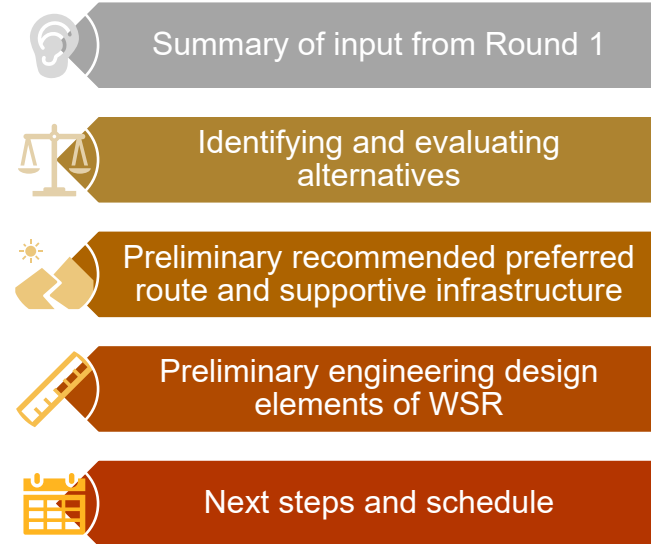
Summary of input from Round 1

Identifying and evaluating alternatives

Preliminary recommended preferred route and supportive infrastructure

Preliminary engineering design elements of WSR

Next steps and schedule